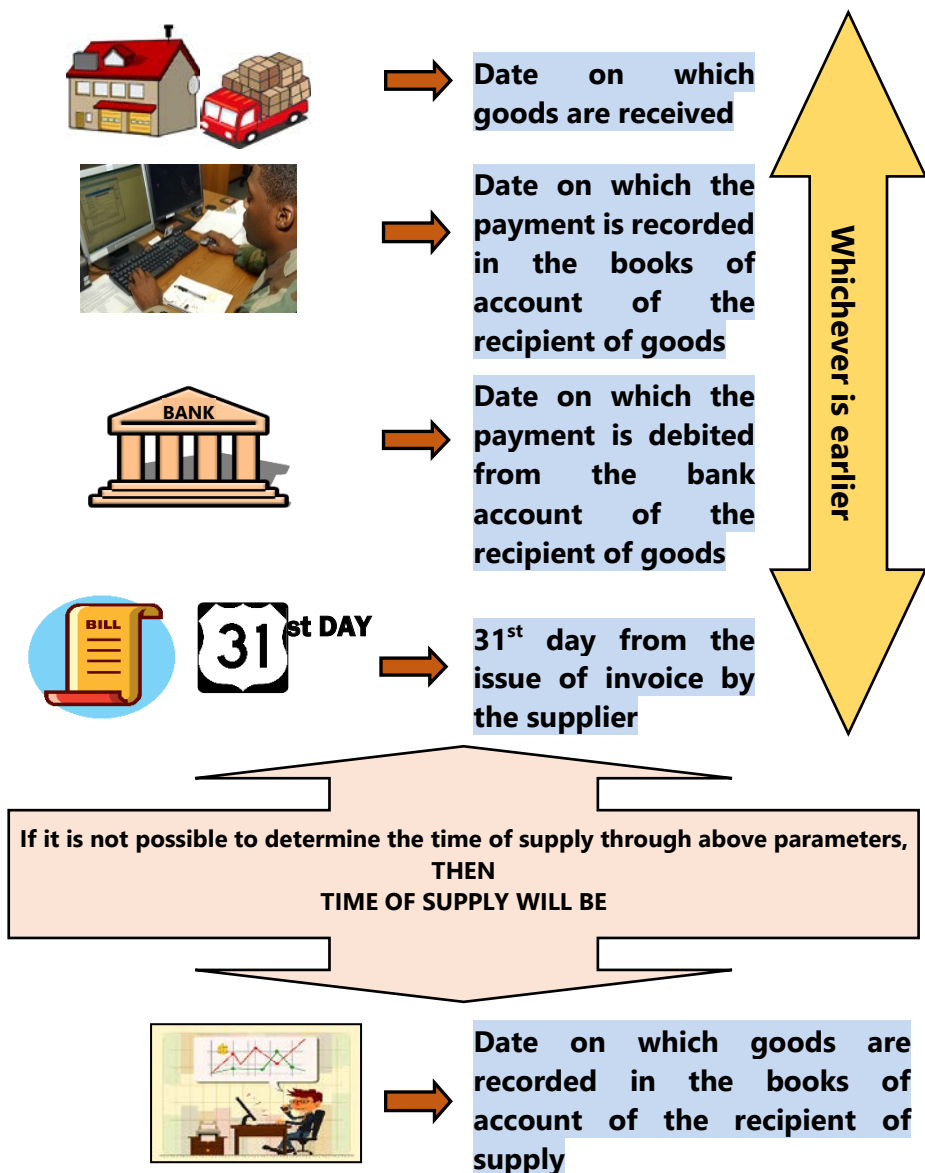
Date on which goods are received

Date on which the payment is recorded in the books of account of the recipient of goods

BANK

Date on which the payment is debited from the bank account of the recipient of goods

BILL

31st DAY

$31^{st}$ day from the issue of invoice by the supplier

Whichever is earlier

If it is not possible to determine the time of supply through above parameters, THEN TIME OF SUPPLY WILL BE

Date on which goods are recorded in the books of account of the recipient of supply